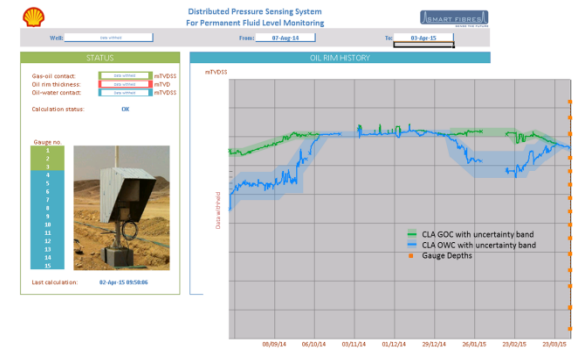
Distributed Pressure Sensing System
For Permanent Fluid Level Monitoring

SMART FIBRES

Well: data withheld
From: 07-Aug-14
To: 03-Apr-15

STATUS

Gas-oil contact: data withheld mTVDSS
Oil rim thickness: data withheld mTVD
Oil-water contact: data withheld mTVDSS

Calculation status: OK

Gauge no:
1
2
3
4
5
6
7
8
9
10
11
12
13
14
15

Last calculation: 02-Apr-15 09:58:06

OIL RIM HISTORY

mTVDSS

Data withheld

CLA GOC with uncertainty band
CLA OWC with uncertainty band
Gauge Depths

08/09/14
06/10/14
03/11/14
01/12/14
29/12/14
26/01/15
23/02/15
23/03/15